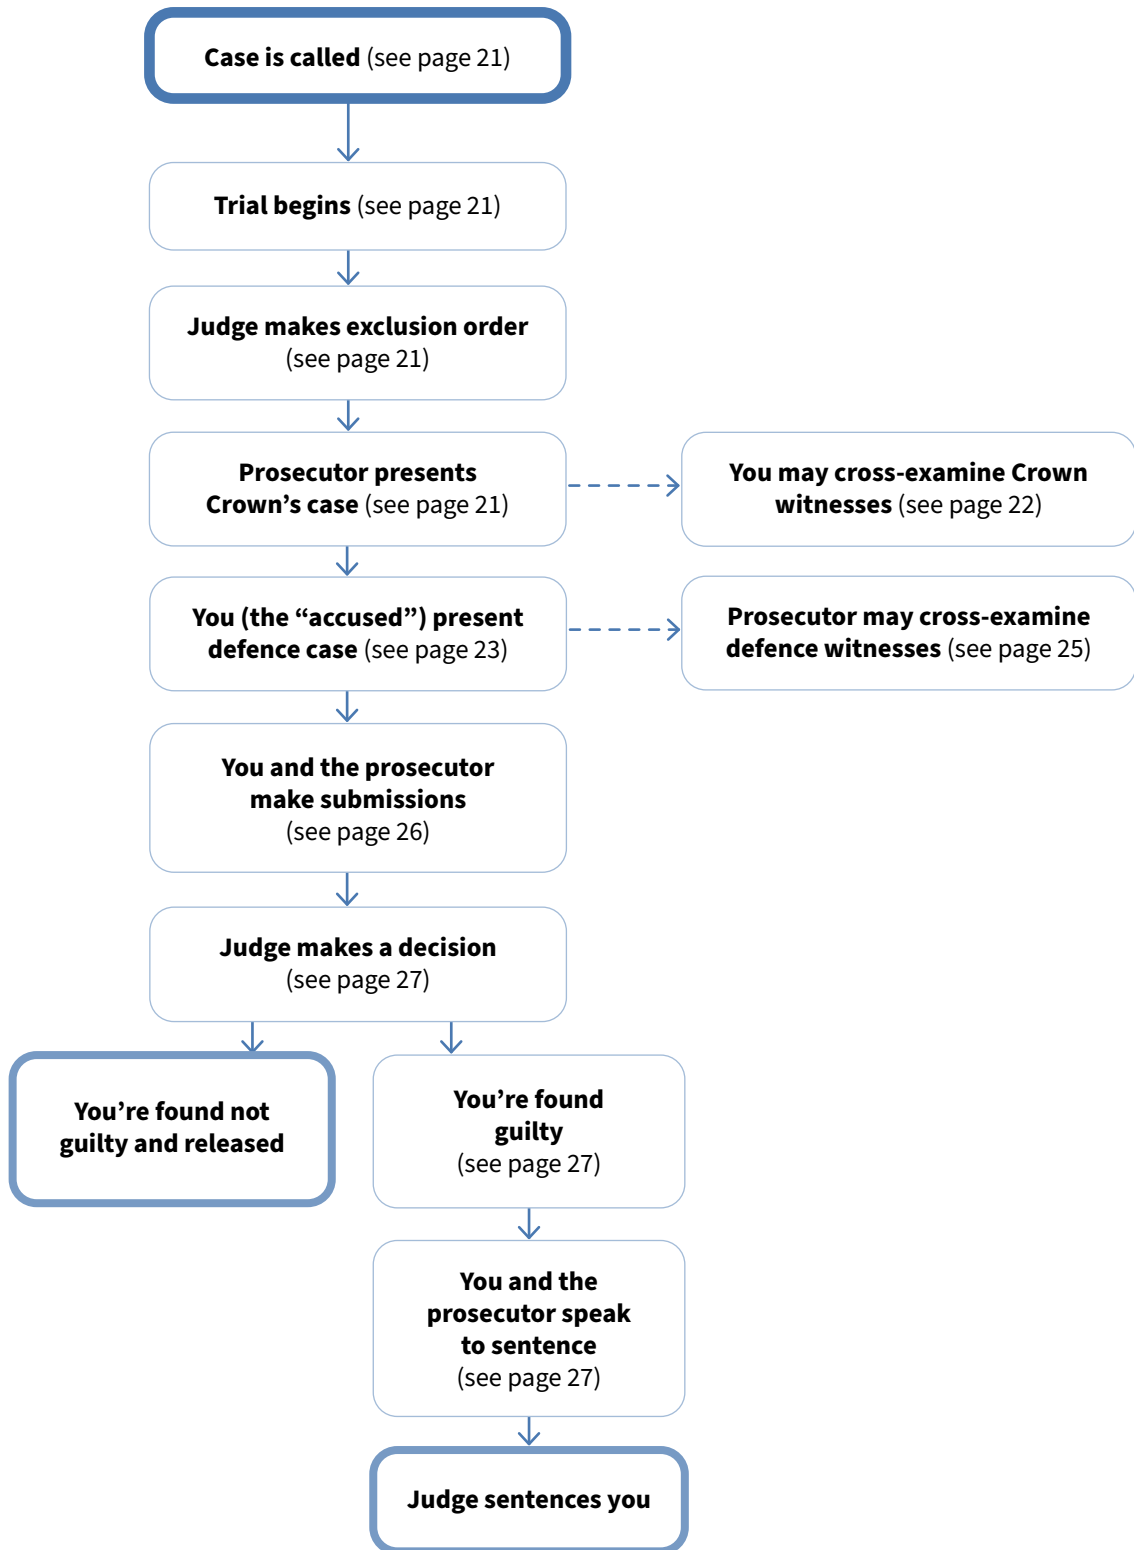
Case is called (see page 21)

Trial begins (see page 21)

Judge makes exclusion order (see page 21)

Prosecutor presents Crown’s case (see page 21)

You may cross-examine Crown witnesses (see page 22)

You (the “accused”) present defence case (see page 23)

Prosecutor may cross-examine defence witnesses (see page 25)

You and the prosecutor make submissions (see page 26)

Judge makes a decision (see page 27)

You’re found not guilty and released

You’re found guilty (see page 27)

You and the prosecutor speak to sentence (see page 27)

Judge sentences you